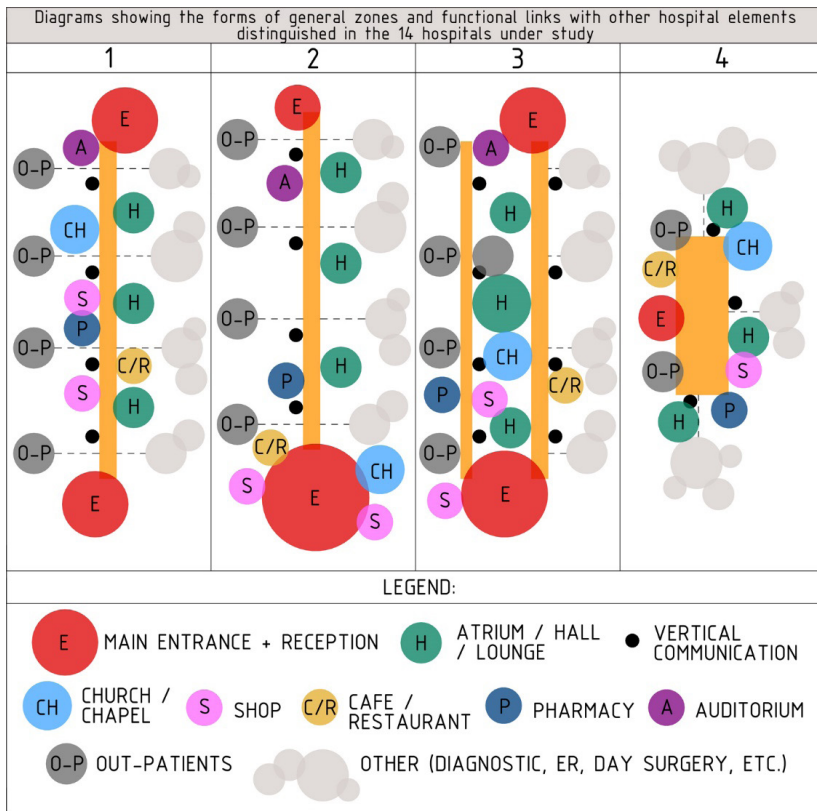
Diagrams showing the forms of general zones and functional links with other hospital elements distinguished in the 14 hospitals under study

| 1 | 2 | 3 | 4 |
|---|---|---|---|
| E, A, O-P, CH, H, O-P, S, H, P, O-P, C/R, S, H, O-P, E | E, O-P, A, H, O-P, H, O-P, P, H, O-P, C/R, S, E, CH, S | O-P, A, E, H, O-P, H, O-P, CH, P, S, C/R, O-P, H, S, E | H, O-P, CH, C/R, E, H, O-P, S, H, P |

LEGEND:

E MAIN ENTRANCE + RECEPTION
H ATRIUM / HALL / LOUNGE
VERTICAL COMMUNICATION
CH CHURCH / CHAPEL
S SHOP
C/R CAFE / RESTAURANT
P PHARMACY
A AUDITORIUM
O-P OUT-PATIENTS
OTHER (DIAGNOSTIC, ER, DAY SURGERY, ETC.)